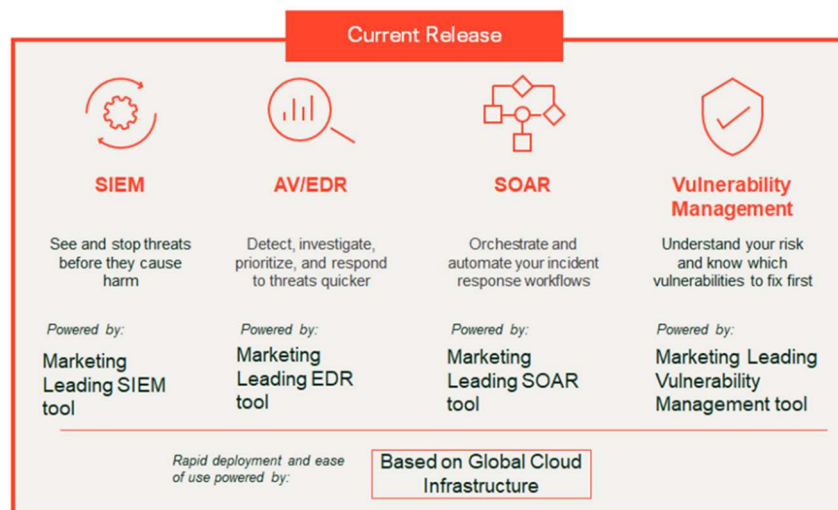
Current Release

SIEM

See and stop threats before they cause harm

Powered by:

Marketing Leading SIEM tool

AV/EDR

Detect, investigate, prioritize, and respond to threats quicker

Powered by:

Marketing Leading EDR tool

SOAR

Orchestrate and automate your incident response workflows

Powered by:

Marketing Leading SOAR tool

Vulnerability Management

Understand your risk and know which vulnerabilities to fix first

Powered by:

Marketing Leading Vulnerability Management tool

Rapid deployment and ease of use powered by:

Based on Global Cloud Infrastructure